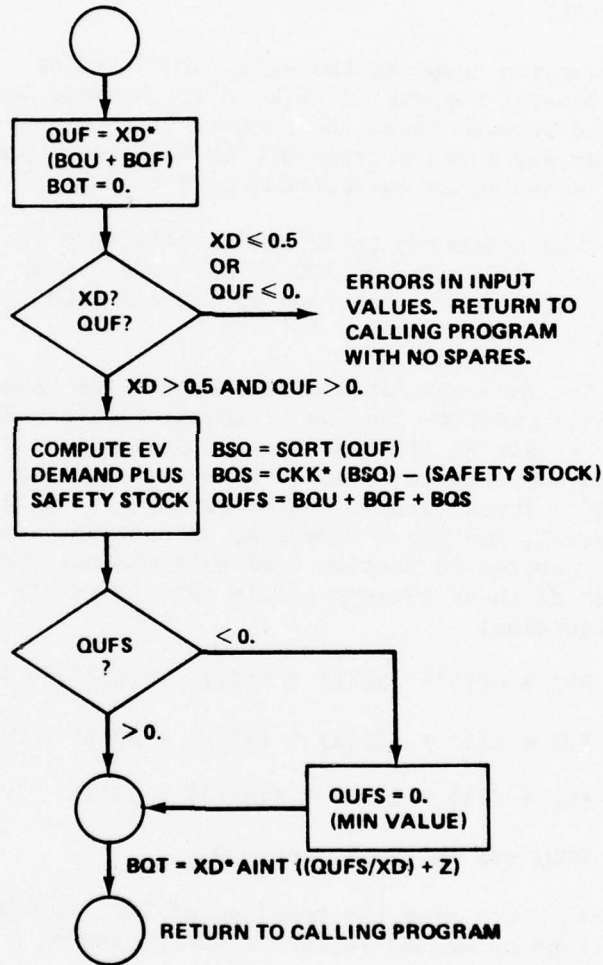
QUF = XD*
(BQU + BQF)
BQT = 0.

XD $\leq$ 0.5
OR
QUF $\leq$ 0.

XD?
QUF?

ERRORS IN INPUT VALUES. RETURN TO CALLING PROGRAM WITH NO SPARES.

XD $>$ 0.5 AND QUF $>$ 0.

COMPUTE EV DEMAND PLUS SAFETY STOCK

BSQ = SQRT (QUF)
BQS = CKK* (BSQ) – (SAFETY STOCK)
QUFS = BQU + BQF + BQS

QUFS
?

$<$ 0.

$>$ 0.

QUFS = 0.
(MIN VALUE)

BQT = XD* AINT ((QUFS/XD) + Z)

RETURN TO CALLING PROGRAM